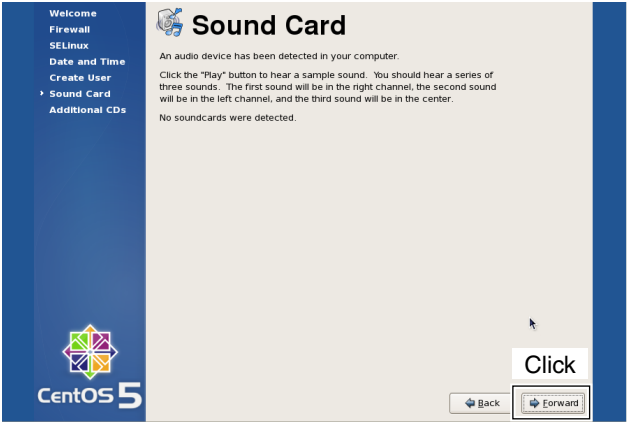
Welcome
Firewall
SELinux
Date and Time
Create User
Sound Card
Additional CDs

Sound Card

An audio device has been detected in your computer.

Click the "Play" button to hear a sample sound. You should hear a series of three sounds. The first sound will be in the right channel, the second sound will be in the left channel, and the third sound will be in the center.

No soundcards were detected.

CentOS 5

Click

Back

Forward